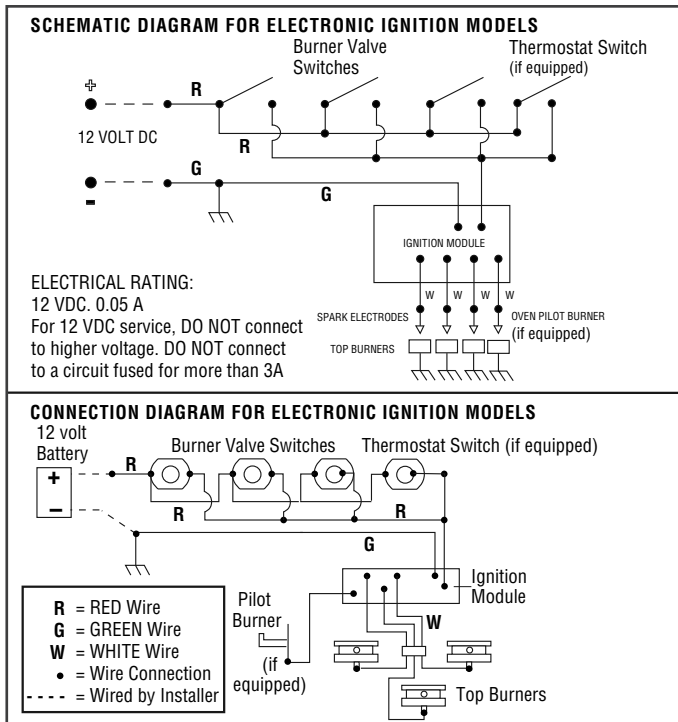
SCHEMATIC DIAGRAM FOR ELECTRONIC IGNITION MODELS

Burner Valve Switches

Thermostat Switch (if equipped)

+

R

12 VOLT DC

R

G

G

-

IGNITION MODULE

ELECTRICAL RATING:
12 VDC. 0.05 A
For 12 VDC service, DO NOT connect to higher voltage. DO NOT connect to a circuit fused for more than 3A

W W W W

SPARK ELECTRODES

OVEN PILOT BURNER (if equipped)

TOP BURNERS

CONNECTION DIAGRAM FOR ELECTRONIC IGNITION MODELS

12 volt Battery

+

–

R

Burner Valve Switches

Thermostat Switch (if equipped)

R

R

G

Ignition Module

Pilot Burner

(if equipped)

W

Top Burners

R = RED Wire
G = GREEN Wire
W = WHITE Wire
• = Wire Connection
- - - - = Wired by Installer